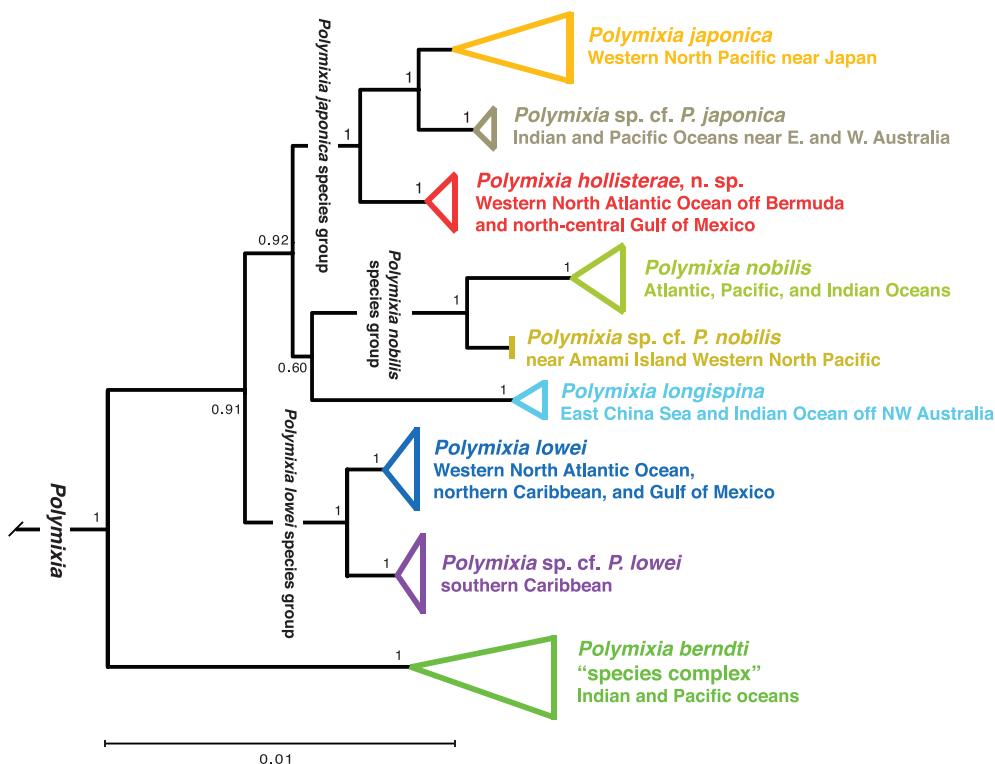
Polymixia japonica
Western North Pacific near Japan

Polymixia sp. cf. P. japonica
Indian and Pacific Oceans near E. and W. Australia

Polymixia hollisterae, n. sp.
Western North Atlantic Ocean off Bermuda and north-central Gulf of Mexico

Polymixia nobilis
Atlantic, Pacific, and Indian Oceans

Polymixia sp. cf. P. nobilis
near Amami Island Western North Pacific

Polymixia longispina
East China Sea and Indian Ocean off NW Australia

Polymixia lowei
Western North Atlantic Ocean, northern Caribbean, and Gulf of Mexico

Polymixia sp. cf. P. lowei
southern Caribbean

Polymixia berndti
"species complex"
Indian and Pacific oceans

Polymixia japonica species group
Polymixia nobilis species group
Polymixia lowei species group
Polymixia

1
1
1
1
1
0.92
1
1
0.60
1
0.91
1
1
1
1
1

0.01